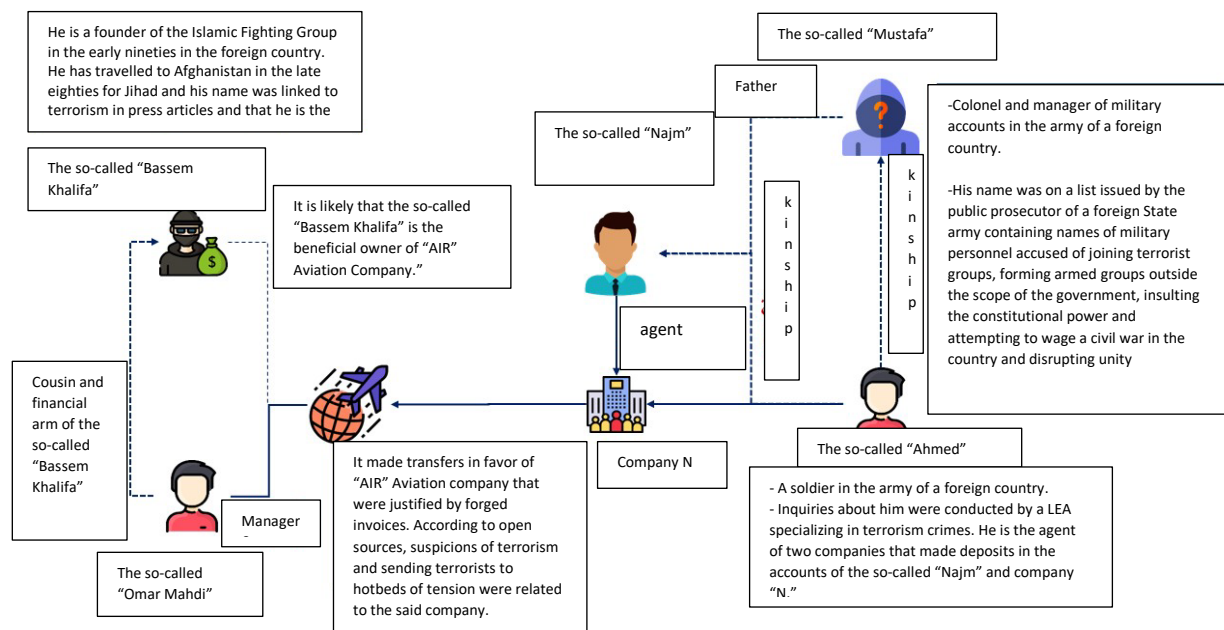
He is a founder of the Islamic Fighting Group in the early nineties in the foreign country. He has travelled to Afghanistan in the late eighties for Jihad and his name was linked to terrorism in press articles and that he is the

The so-called "Mustafa"

Father

The so-called "Najm"

-Colonel and manager of military accounts in the army of a foreign country.

-His name was on a list issued by the public prosecutor of a foreign State army containing names of military personnel accused of joining terrorist groups, forming armed groups outside the scope of the government, insulting the constitutional power and attempting to wage a civil war in the country and disrupting unity

kinship

kinship

The so-called "Bassem Khalifa"

It is likely that the so-called "Bassem Khalifa" is the beneficial owner of "AIR" Aviation Company."

agent

Cousin and financial arm of the so-called "Bassem Khalifa"

It made transfers in favor of "AIR" Aviation company that were justified by forged invoices. According to open sources, suspicions of terrorism and sending terrorists to hotbeds of tension were related to the said company.

Company N

The so-called "Ahmed"

- A soldier in the army of a foreign country.
- Inquiries about him were conducted by a LEA specializing in terrorism crimes. He is the agent of two companies that made deposits in the accounts of the so-called "Najm" and company "N."

Manager

The so-called "Omar Mahdi"